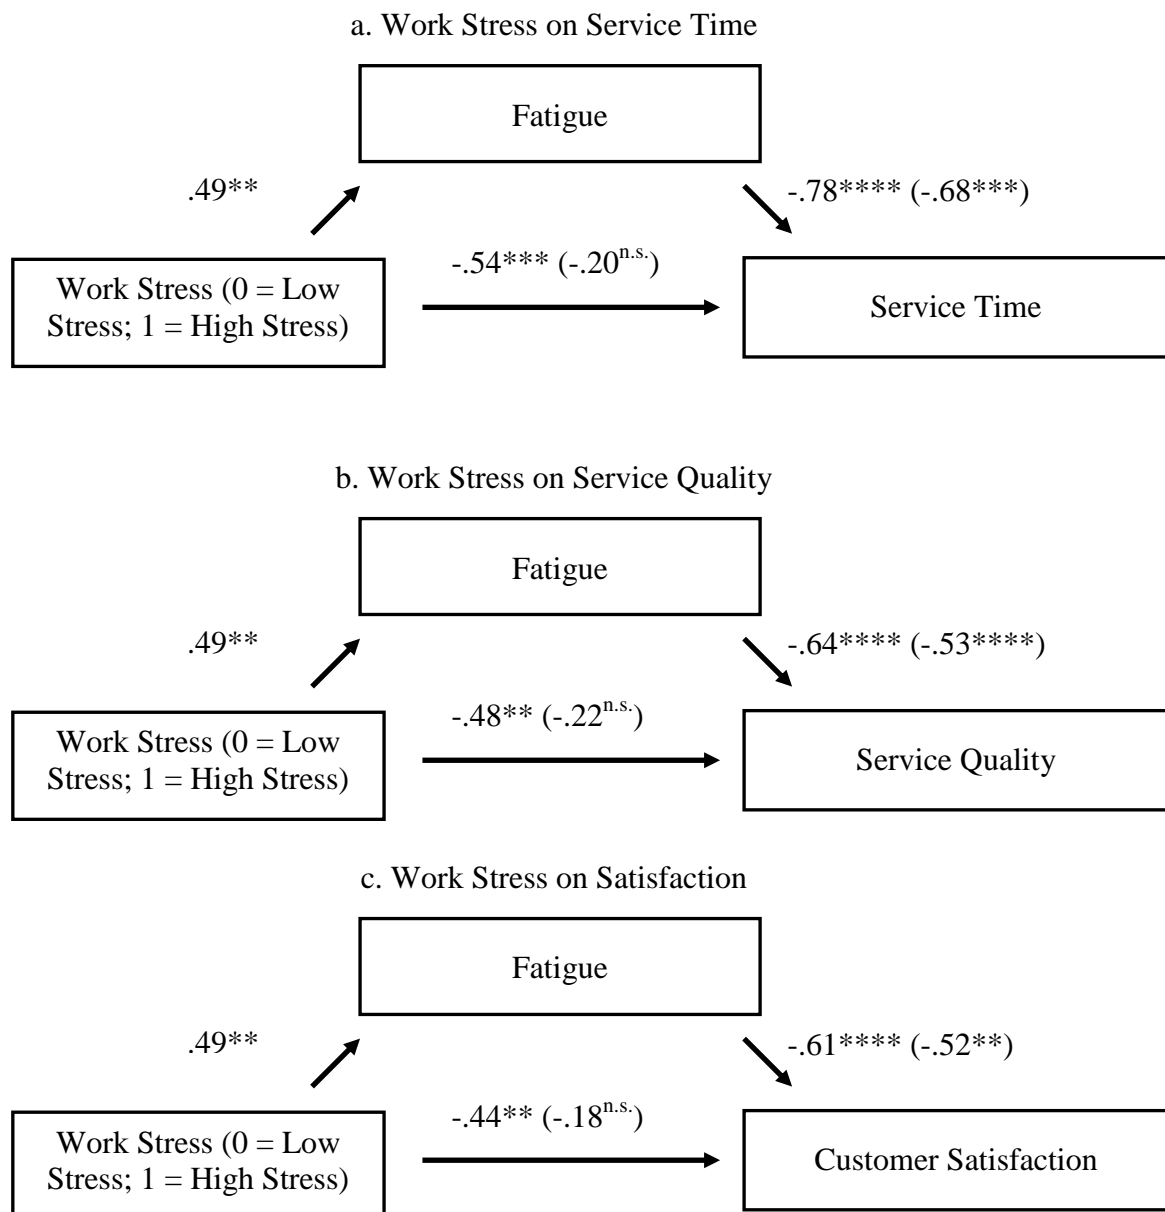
a. Work Stress on Service Time

Fatigue

.49**

-.78**** (-.68***)

Work Stress (0 = Low Stress; 1 = High Stress)

-.54*** (-.20$^{n.s.}$)

Service Time

b. Work Stress on Service Quality

Fatigue

.49**

-.64**** (-.53****)

Work Stress (0 = Low Stress; 1 = High Stress)

-.48** (-.22$^{n.s.}$)

Service Quality

c. Work Stress on Satisfaction

Fatigue

.49**

-.61**** (-.52**)

Work Stress (0 = Low Stress; 1 = High Stress)

-.44** (-.18$^{n.s.}$)

Customer Satisfaction